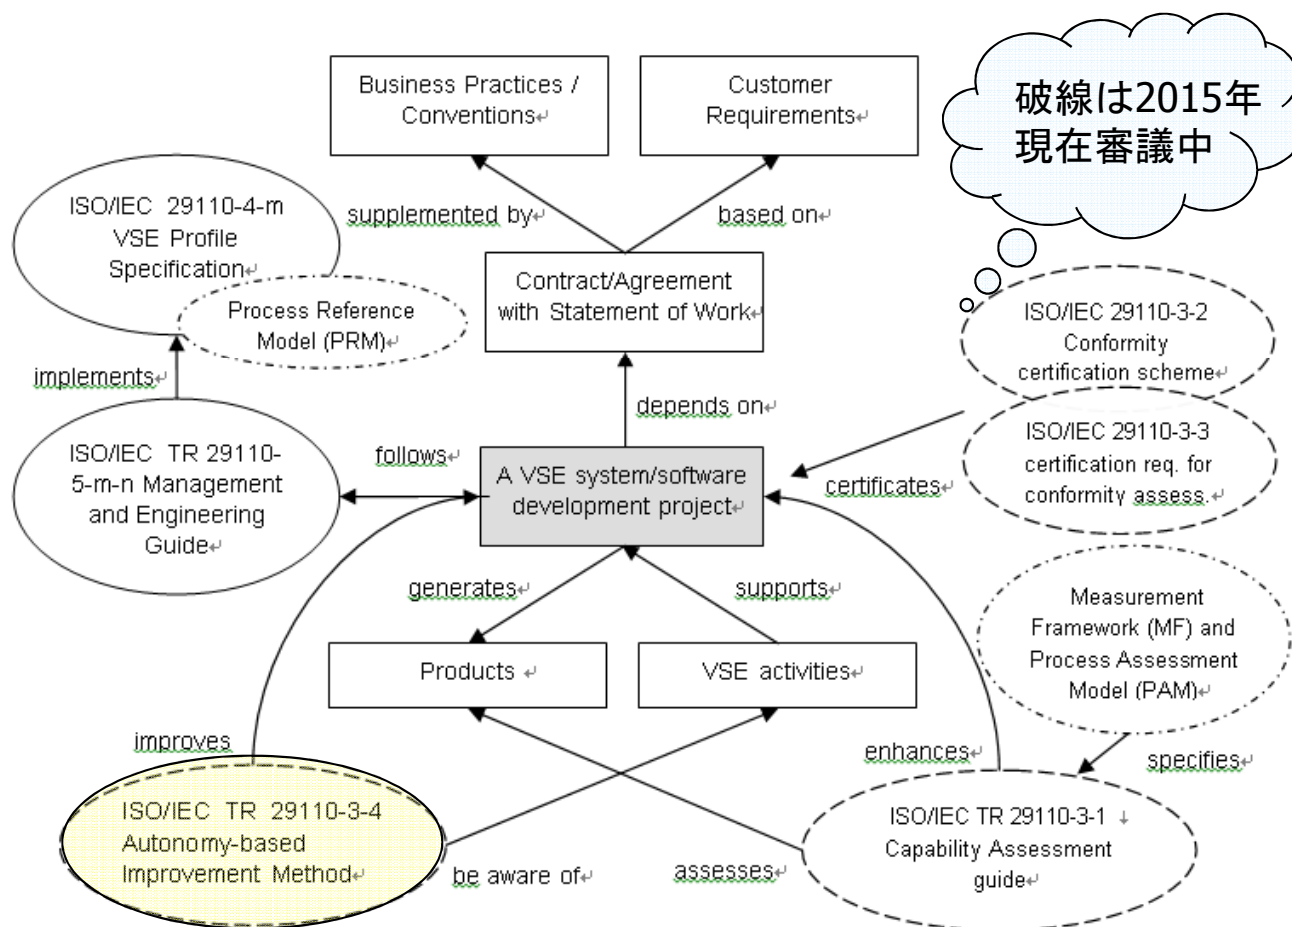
Business Practices / Conventions

Customer Requirements

破線は2015年現在審議中

ISO/IEC 29110-4-m VSE Profile Specification

Process Reference Model (PRM)

supplemented by

based on

Contract/Agreement with Statement of Work

implements

depends on

ISO/IEC 29110-3-2 Conformity certification scheme

ISO/IEC 29110-3-3 certification req. for conformity assess.

ISO/IEC TR 29110-5-m-n Management and Engineering Guide

follows

A VSE system/software development project

certificates

generates

supports

Measurement Framework (MF) and Process Assessment Model (PAM)

Products

VSE activities

improves

enhances

specifies

ISO/IEC TR 29110-3-4 Autonomy-based Improvement Method

be aware of

assesses

ISO/IEC TR 29110-3-1 Capability Assessment guide